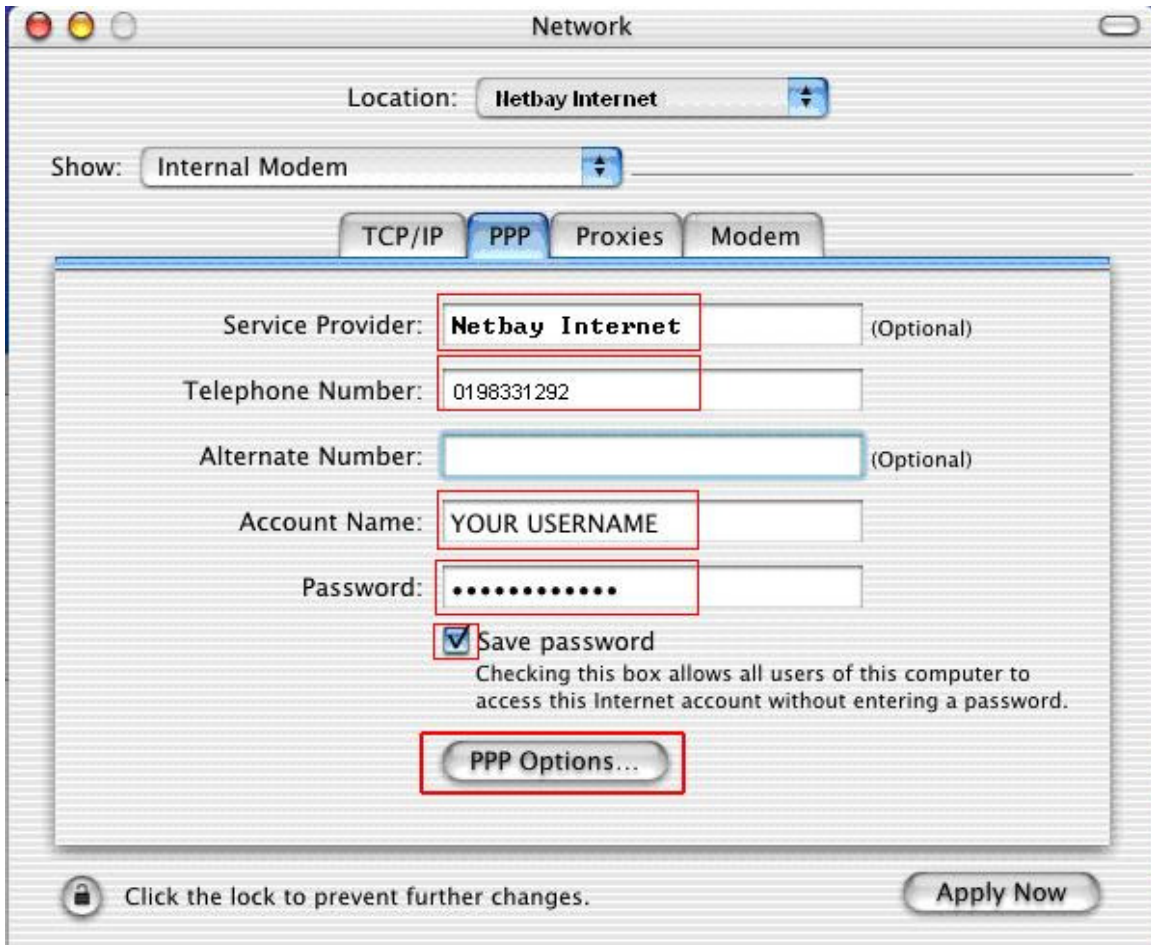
Network

Location: Netbay Internet

Show: Internal Modem

TCP/IP PPP Proxies Modem

Service Provider: Netbay Internet (Optional)

Telephone Number: 0198331292

Alternate Number: (Optional)

Account Name: YOUR USERNAME

Password: ••••••••••••

Save password
Checking this box allows all users of this computer to access this Internet account without entering a password.

PPP Options...

Click the lock to prevent further changes.

Apply Now